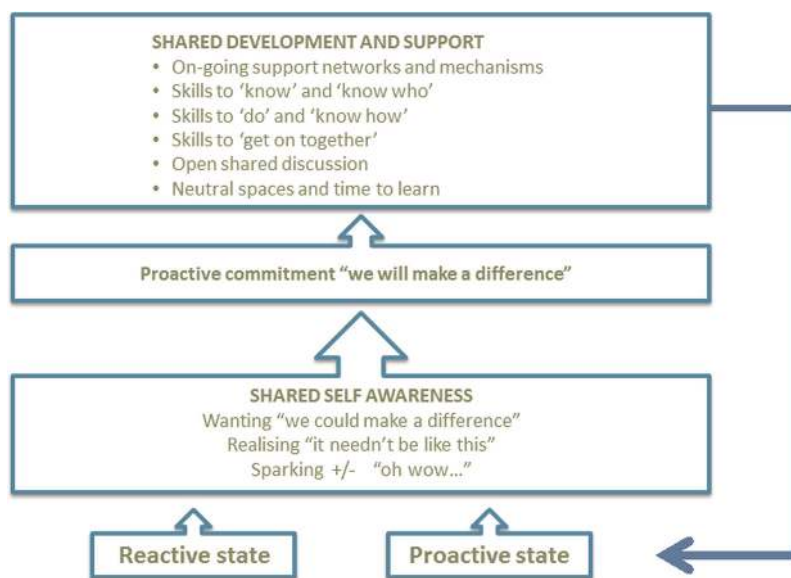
SHARED DEVELOPMENT AND SUPPORT
• On-going support networks and mechanisms
• Skills to 'know' and 'know who'
• Skills to 'do' and 'know how'
• Skills to 'get on together'
• Open shared discussion
• Neutral spaces and time to learn

Proactive commitment "we will make a difference"

SHARED SELF AWARENESS
Wanting "we could make a difference"
Realising "it needn't be like this"
Sparking +/- "oh wow..."

Reactive state

Proactive state